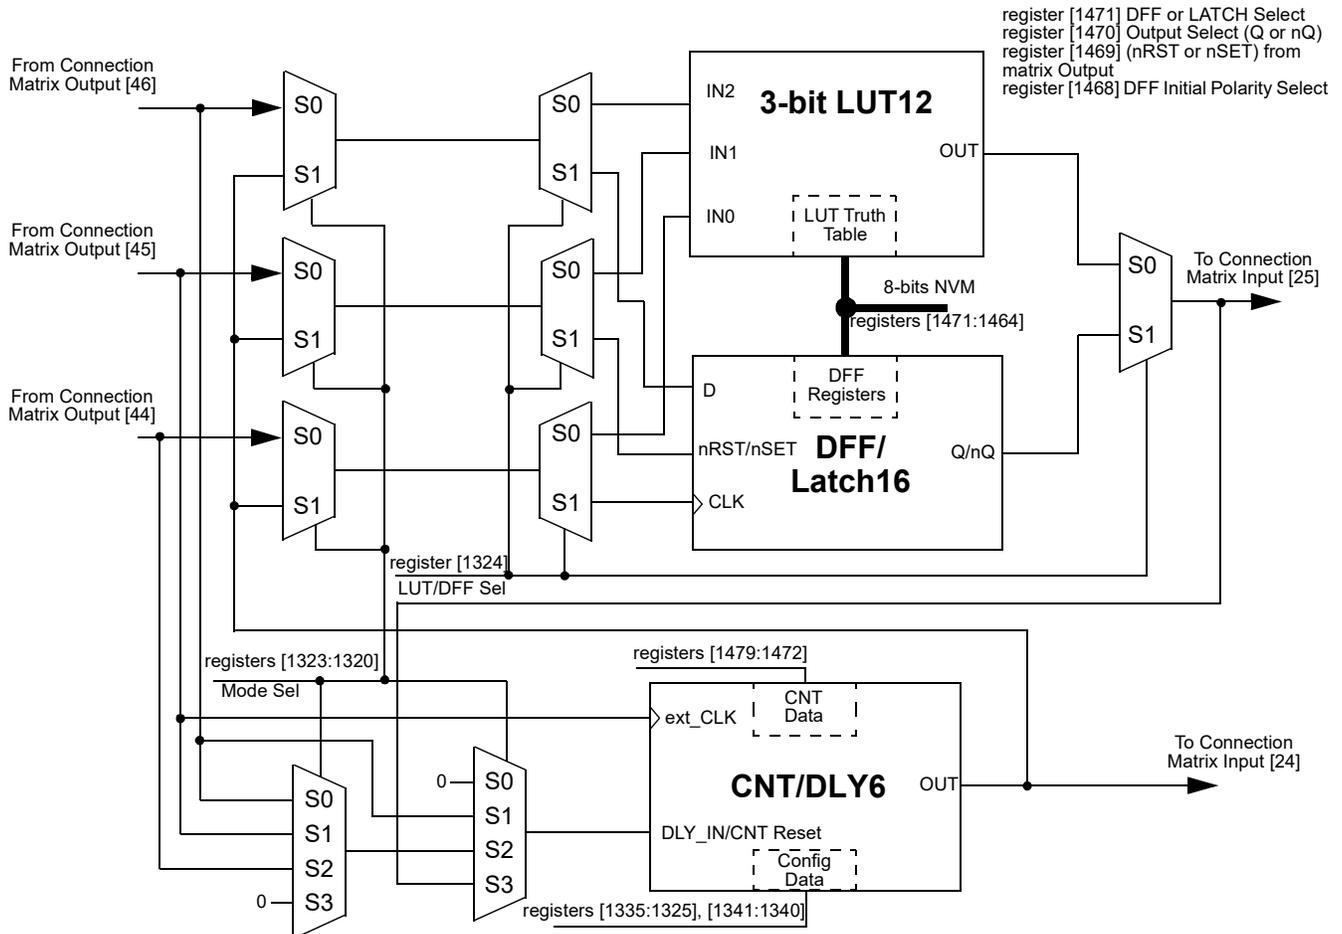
register [1471] DFF or LATCH Select
register [1470] Output Select (Q or nQ)
register [1469] (nRST or nSET) from matrix Output
register [1468] DFF Initial Polarity Select

From Connection Matrix Output [46]

S0

S1

S0

S1

IN2

3-bit LUT12

IN1

OUT

IN0

LUT Truth Table

From Connection Matrix Output [45]

S0

S1

S0

S1

8-bits NVM

registers [1471:1464]

S0

S1

To Connection Matrix Input [25]

D

DFF Registers

From Connection Matrix Output [44]

S0

S1

S0

S1

nRST/nSET

DFF/ Latch16

Q/nQ

CLK

register [1324]

LUT/DFF Sel

registers [1323:1320]

Mode Sel

registers [1479:1472]

CNT Data

ext_CLK

To Connection Matrix Input [24]

0

S0

S1

S2

S3

CNT/DLY6

OUT

S0

S1

S2

0

S3

DLY_IN/CNT Reset

Config Data

registers [1335:1325], [1341:1340]